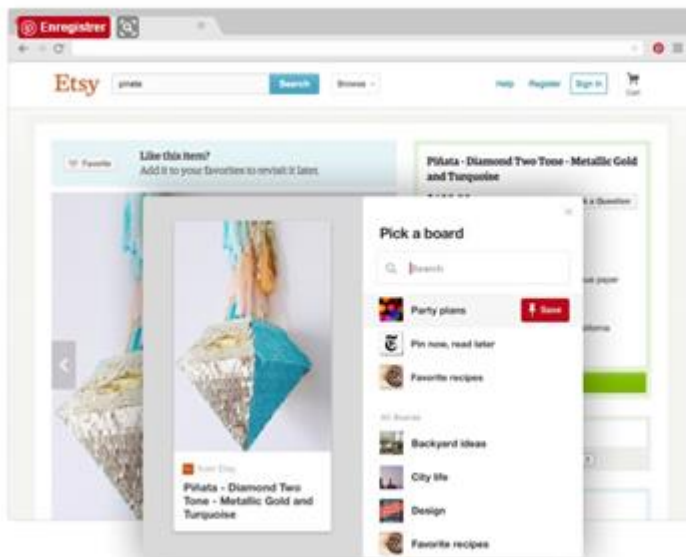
Enregistrer

Etsy
piñata
Search
Browse
Help
Register
Sign in
Cart

Favorite
Like this item?
Add it to your favorites to revisit it later.

Piñata - Diamond Two Tone - Metallic Gold and Turquoise

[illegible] Etsy
Piñata - Diamond Two Tone - Metallic Gold and Turquoise

Pick a board
Search
Party plans
Save
Pin now, read later
Favorite recipes
All Boards
Backyard ideas
City life
Design
Favorite recipes